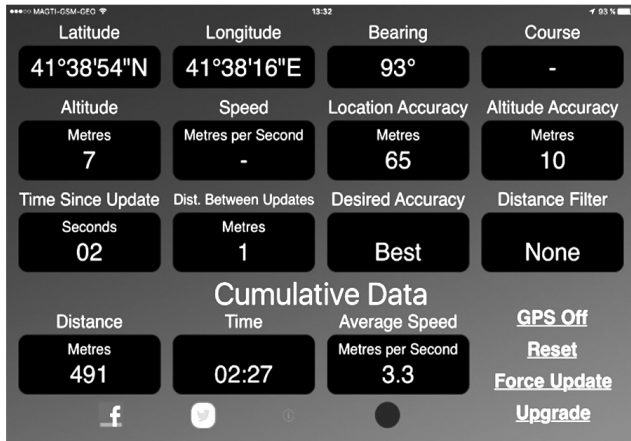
●●●○○ MAGTI-GSM-GEO 13:32 93 %

Latitude
41°38'54"N

Longitude
41°38'16"E

Bearing
93°

Course
-

Altitude
Metres
7

Speed
Metres per Second
-

Location Accuracy
Metres
65

Altitude Accuracy
Metres
10

Time Since Update
Seconds
02

Dist. Between Updates
Metres
1

Desired Accuracy
Best

Distance Filter
None

Cumulative Data

Distance
Metres
491

Time
02:27

Average Speed
Metres per Second
3.3

GPS Off
Reset
Force Update
Upgrade